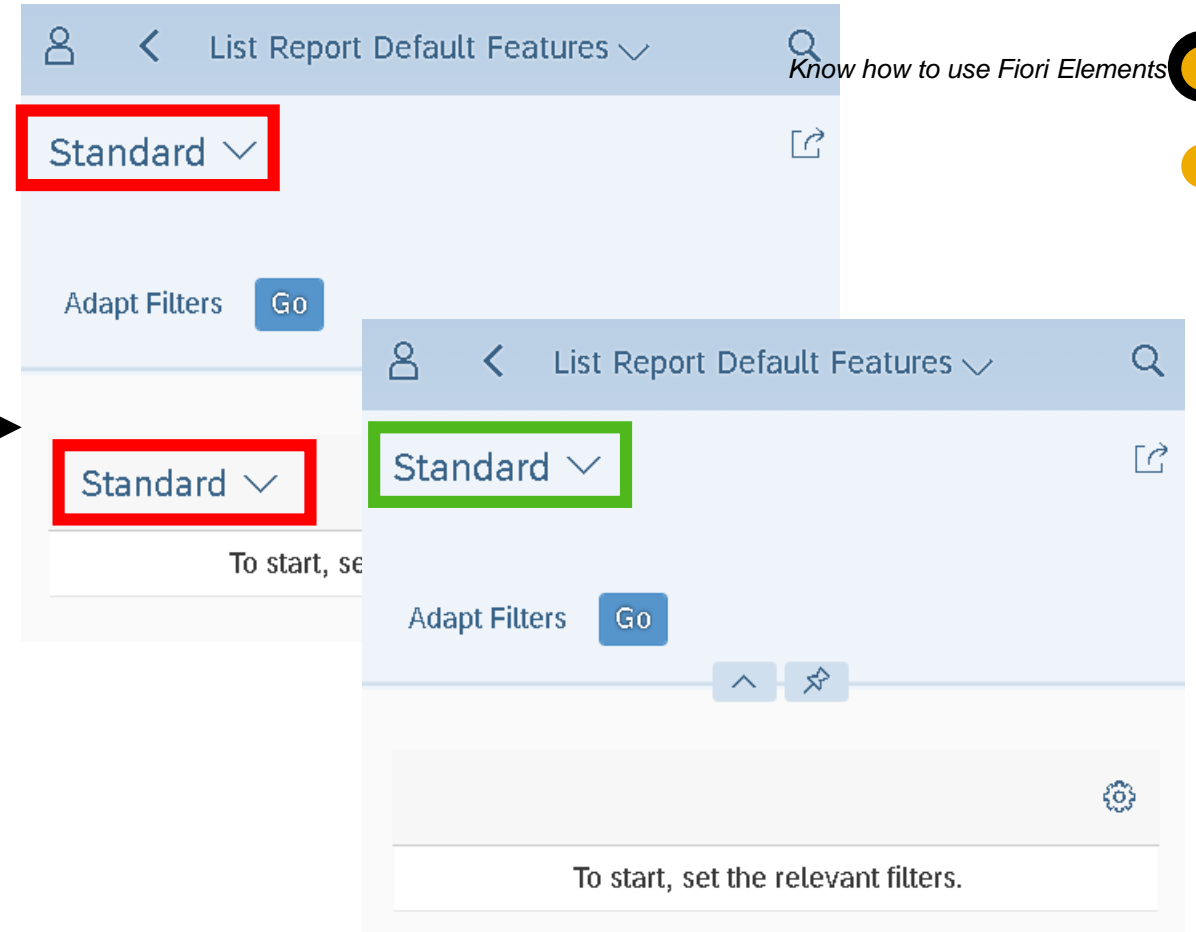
List Report Default Features

Know how to use Fiori Elements

Standard

Adapt Filters Go

Standard

To start, se

List Report Default Features

Standard

Adapt Filters Go

To start, set the relevant filters.